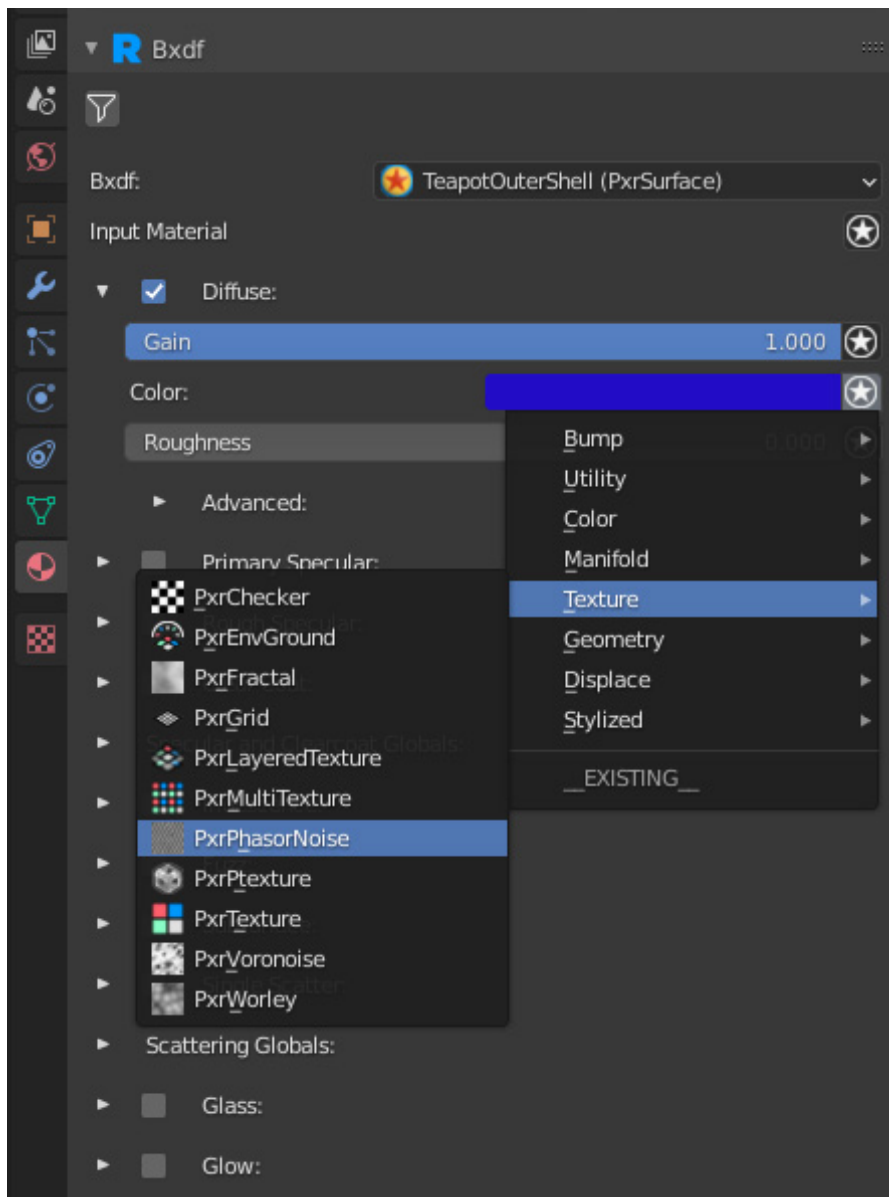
Bxdf

Bxdf: TeapotOuterShell (PxrSurface)
Input Material
Diffuse:
Gain 1.000
Color:
Roughness 0.000
Advanced:
Primary Specular:

Bump
Utility
Color
Manifold
Texture
Geometry
Displace
Stylized
__EXISTING__

PxrChecker
PxrEnvGround
PxrFractal
PxrGrid
PxrLayeredTexture
PxrMultiTexture
PxrPhasorNoise
PxrPtexture
PxrTexture
PxrVoronoise
PxrWorley

Scattering Globals:
Glass:
Glow: